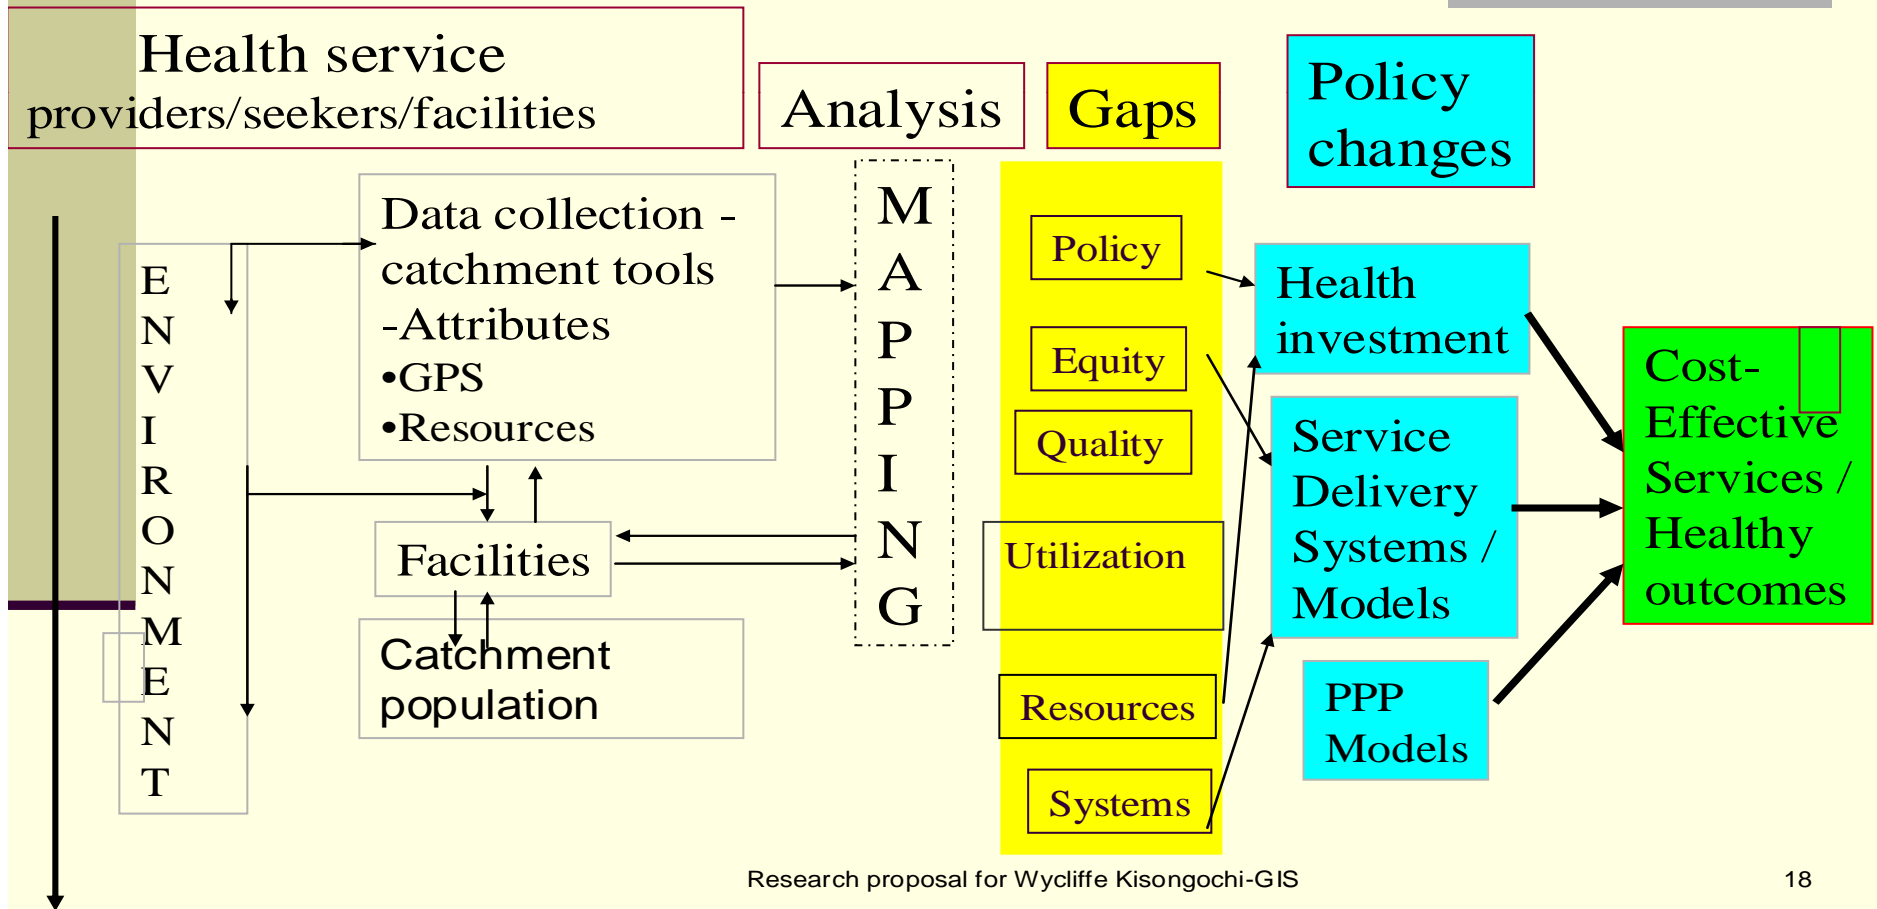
Health service providers/seekers/facilities

Analysis

Gaps

Policy changes

ENVIRONMENT

Data collection - catchment tools
-Attributes
•GPS
•Resources

Facilities

Catchment population

MAPPING

Policy

Equity

Quality

Utilization

Resources

Systems

Health investment

Service Delivery Systems / Models

PPP Models

Cost-Effective Services / Healthy outcomes

Research proposal for Wycliffe Kisongochi-GIS

18